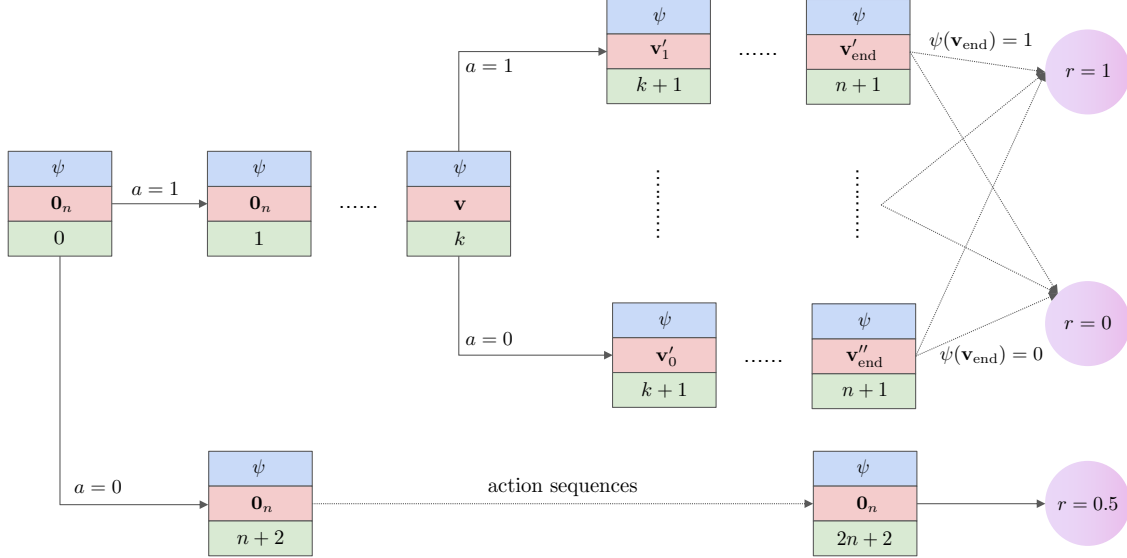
$\psi$
$\mathbf{v}'_1$
$k+1$

......

$\psi$
$\mathbf{v}'_{\text{end}}$
$n+1$

$\psi(\mathbf{v}_{\text{end}})=1$

$r=1$

$a=1$

$\psi$
$\mathbf{0}_n$
$0$

$a=1$

$\psi$
$\mathbf{0}_n$
$1$

......

$\psi$
$\mathbf{v}$
$k$

$a=0$

$\psi$
$\mathbf{v}'_0$
$k+1$

......

$\psi$
$\mathbf{v}''_{\text{end}}$
$n+1$

$\psi(\mathbf{v}_{\text{end}})=0$

$r=0$

$a=0$

$\psi$
$\mathbf{0}_n$
$n+2$

action sequences

$\psi$
$\mathbf{0}_n$
$2n+2$

$r=0.5$